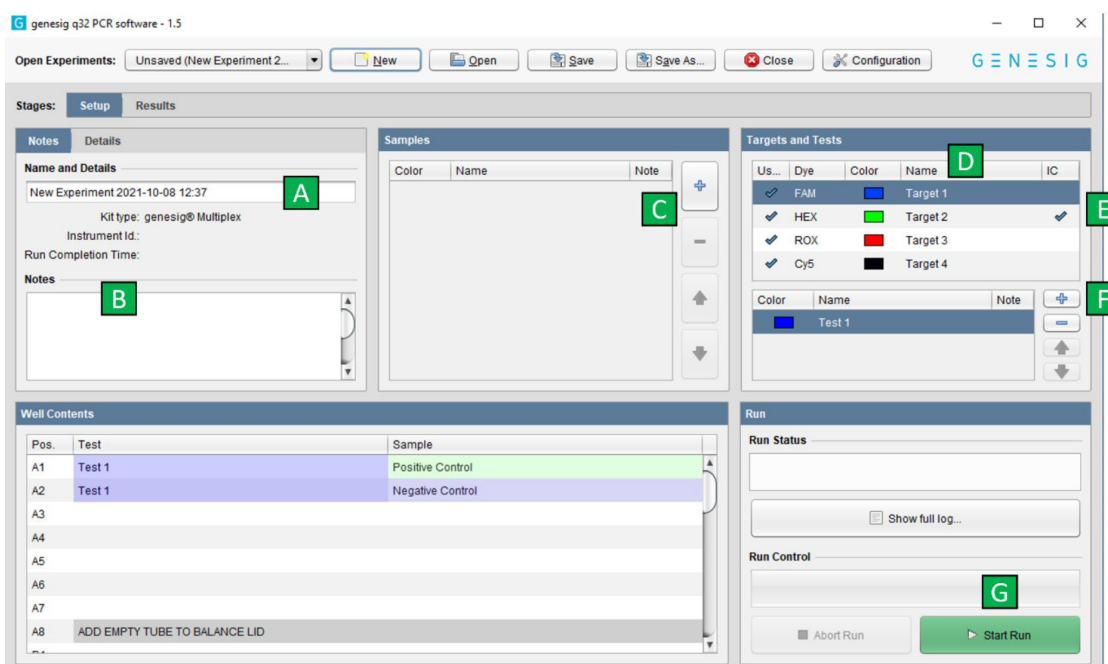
genesig q32 PCR software - 1.5

Open Experiments: Unsaved (New Experiment 2... New Open Save Save As... Close Configuration GENESIG

Stages: Setup Results

Notes Details

Name and Details

New Experiment 2021-10-08 12:37 A

Kit type: genesig® Multiplex

Instrument Id.:

Run Completion Time:

Notes B

Samples

| Color | Name | Note |
|---|---|---|

C

Targets and Tests

D

| Us... | Dye | Color | Name | IC |
|---|---|---|---|---|
| ✓ | FAM | | Target 1 | |
| ✓ | HEX | | Target 2 | ✓ |
| ✓ | ROX | | Target 3 | |
| ✓ | Cy5 | | Target 4 | |

E

F

| Color | Name | Note |
|---|---|---|
| | Test 1 | |

Well Contents

| Pos. | Test | Sample |
|---|---|---|
| A1 | Test 1 | Positive Control |
| A2 | Test 1 | Negative Control |
| A3 | | |
| A4 | | |
| A5 | | |
| A6 | | |
| A7 | | |
| A8 | ADD EMPTY TUBE TO BALANCE LID | |

Run

Run Status

Show full log...

Run Control

G

Abort Run

Start Run